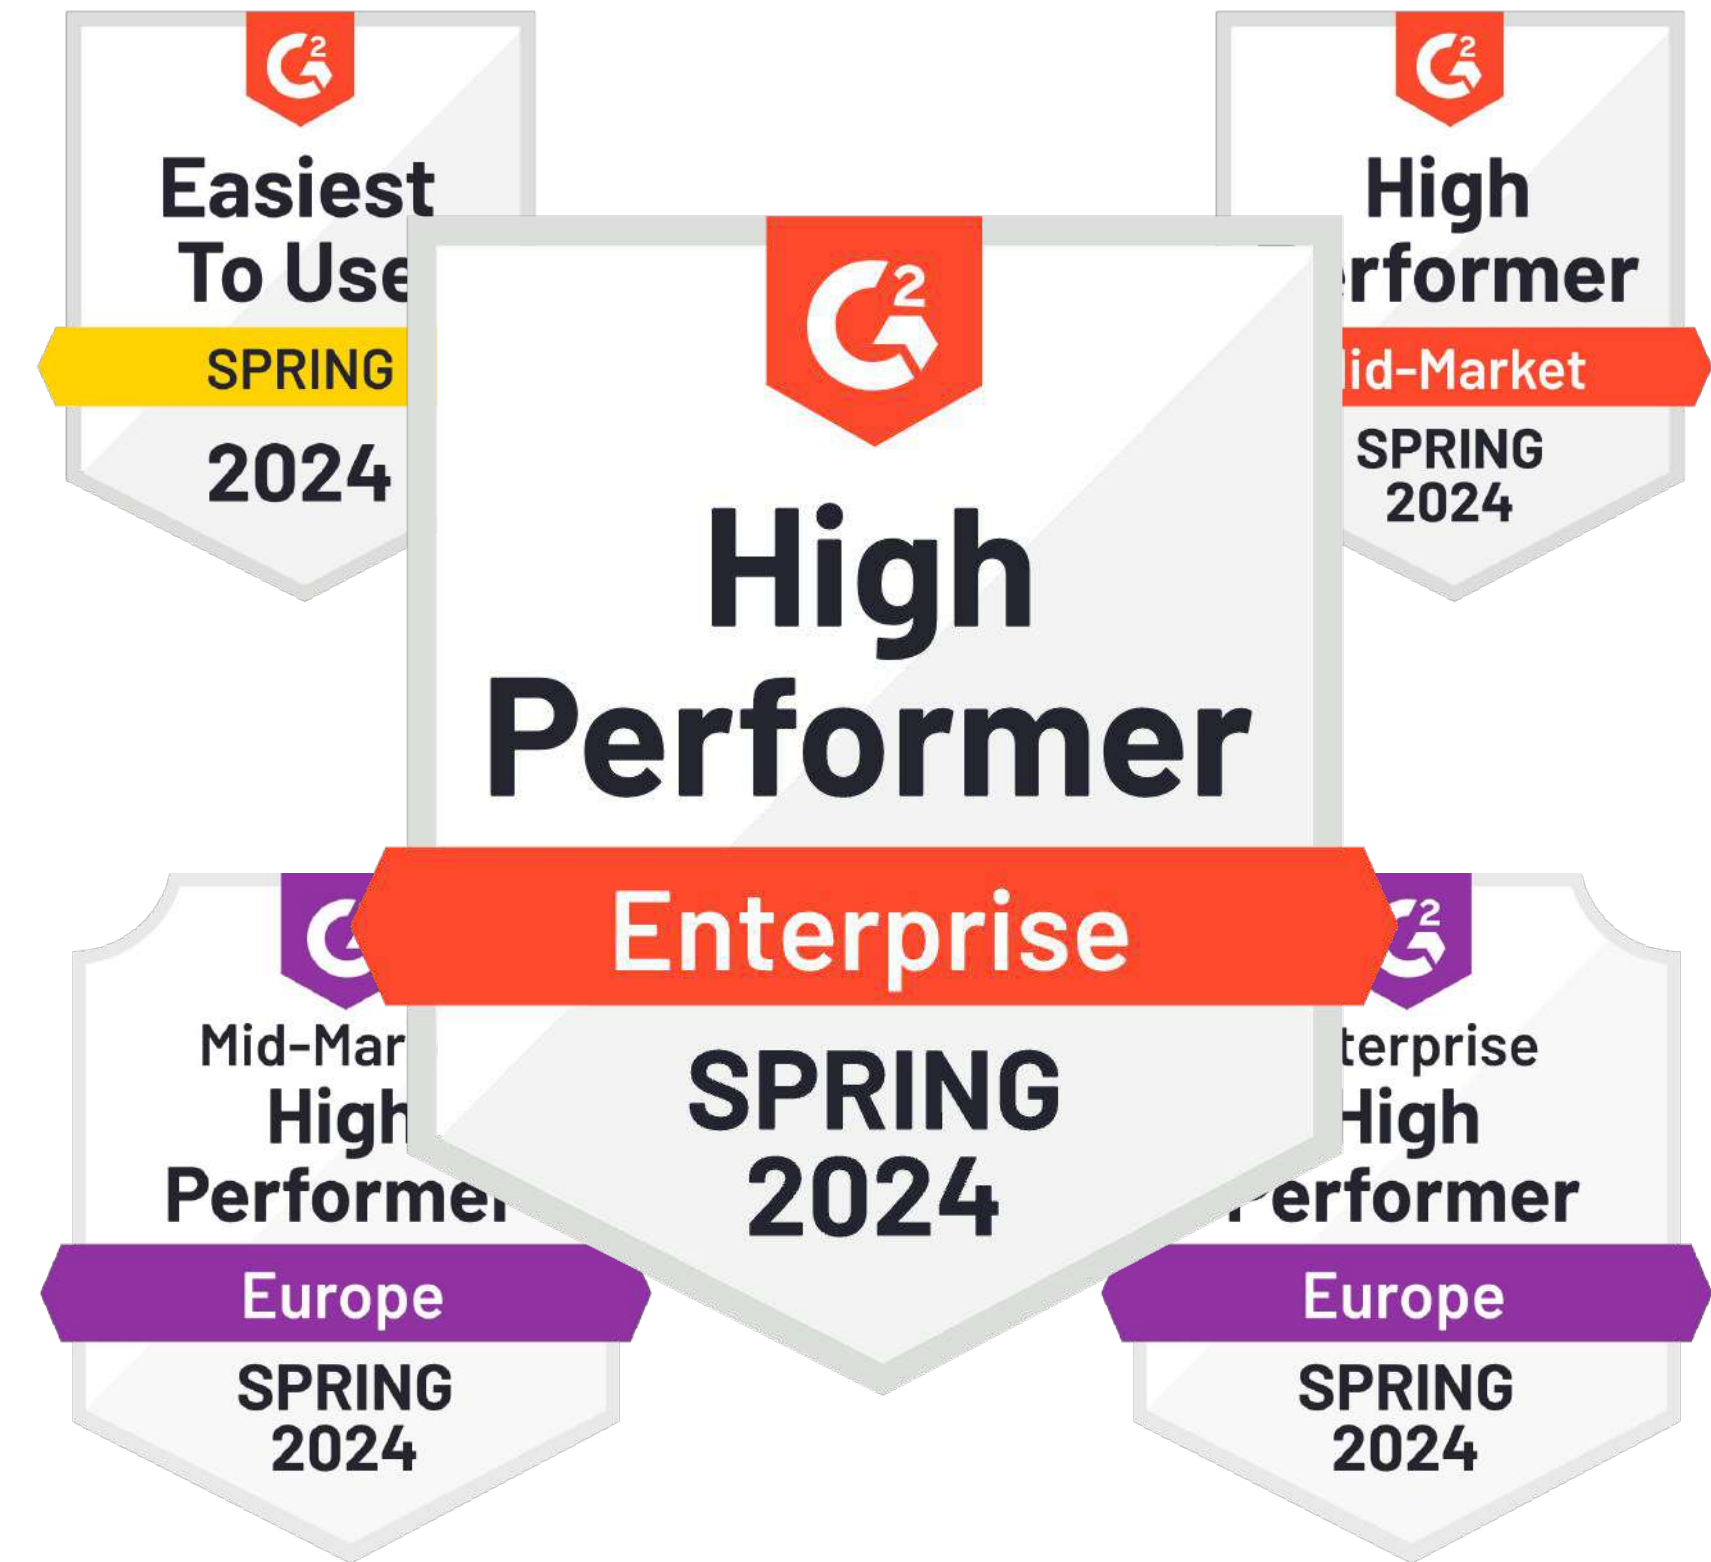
G2

Easiest To Use

SPRING

2024

G2

High

rformer

id-Market

SPRING 2024

G2

High Performer

Enterprise

SPRING 2024

G

Mid-Mar

High

Performe

Europe

SPRING 2024

G2

terprise

High

erformer

Europe

SPRING 2024